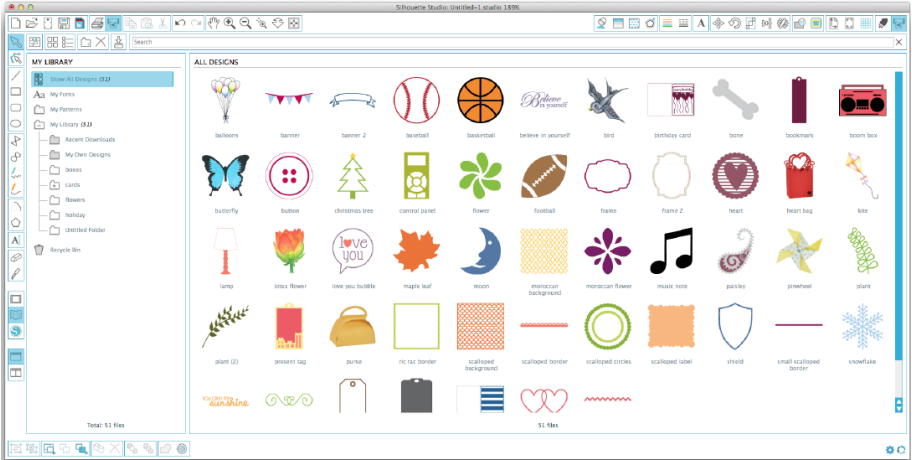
Silhouette Studio: Untitled-1.studio 189%

Search

MY LIBRARY

Show All Designs (51)
My Fonts
My Patterns
My Library (51)
Recent Downloads
My Own Designs
boxes
cards
flowers
holiday
Untitled Folder
Recycle Bin

Total: 51 files

ALL DESIGNS

balloons
banner
banner 2
baseball
basketball
believe in yourself
bird
birthday card
bone
bookmark
boom box
butterfly
button
christmas tree
control panel
flower
football
frame
frame 2
heart
heart bag
kite
lamp
lotus flower
love you bubble
maple leaf
moon
moroccan background
moroccan flower
music note
paisley
pinwheel
plant
plant (2)
present tag
purse
ric rac border
scalloped background
scalloped border
scalloped circles
scalloped label
shield
small scalloped border
snowflake

51 files